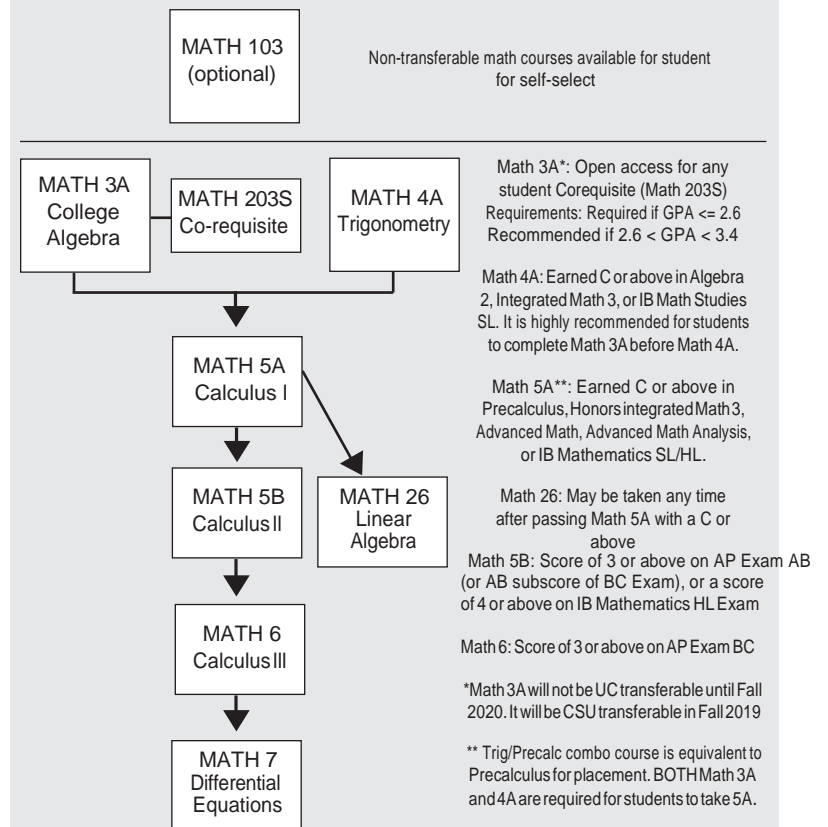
MATH 103 (optional)

Non-transferable math courses available for student for self-select

MATH 3A College Algebra

MATH 203S Co-requisite

MATH 4A Trigonometry

Math 3A*: Open access for any student Corequisite (Math 203S) Requirements: Required if GPA <= 2.6 Recommended if 2.6 < GPA < 3.4

Math 4A: Earned C or above in Algebra 2, Integrated Math 3, or IB Math Studies SL. It is highly recommended for students to complete Math 3A before Math 4A.

MATH 5A Calculus I

Math 5A**: Earned C or above in Precalculus, Honors integrated Math 3, Advanced Math, Advanced Math Analysis, or IB Mathematics SL/HL.

MATH 5B Calculus II

MATH 26 Linear Algebra

Math 26: May be taken any time after passing Math 5A with a C or above

Math 5B: Score of 3 or above on AP Exam AB (or AB subscore of BC Exam), or a score of 4 or above on IB Mathematics HL Exam

MATH 6 Calculus III

Math 6: Score of 3 or above on AP Exam BC

*Math 3A will not be UC transferable until Fall 2020. It will be CSU transferable in Fall 2019

MATH 7 Differential Equations

** Trig/Precalc combo course is equivalent to Precalculus for placement. BOTH Math 3A and 4A are required for students to take 5A.